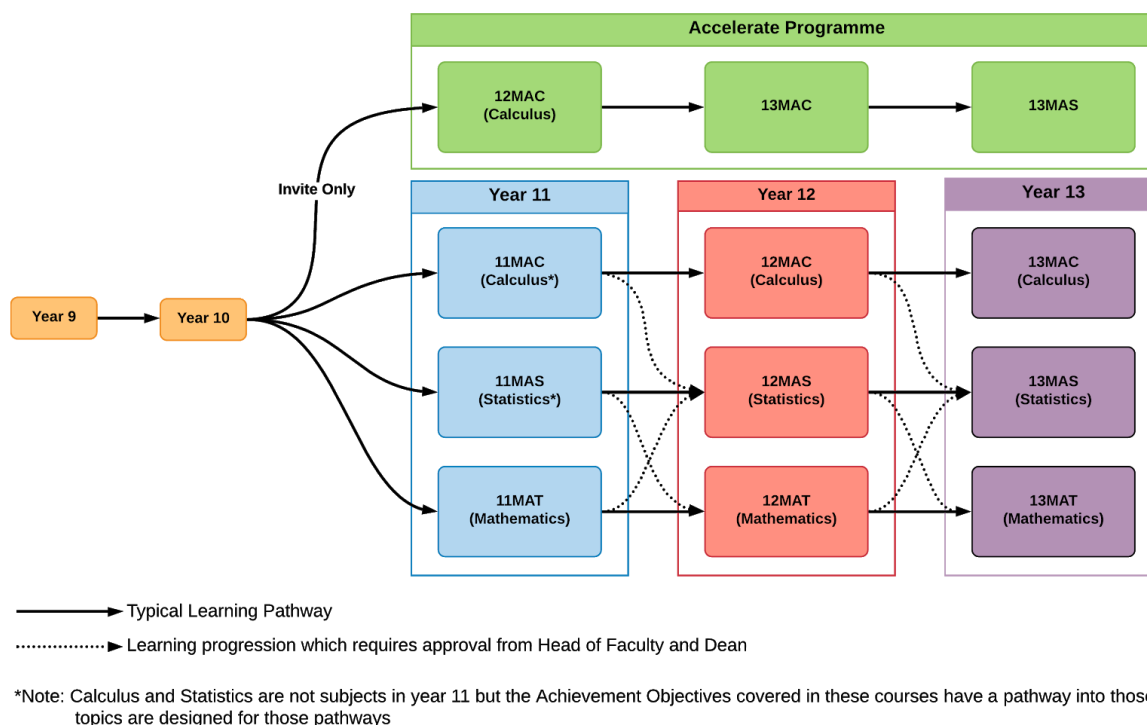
Accelerate Programme

12MAC (Calculus)

13MAC

13MAS

Invite Only

Year 9

Year 10

Year 11

11MAC (Calculus*)

11MAS (Statistics*)

11MAT (Mathematics)

Year 12

12MAC (Calculus)

12MAS (Statistics)

12MAT (Mathematics)

Year 13

13MAC (Calculus)

13MAS (Statistics)

13MAT (Mathematics)

Typical Learning Pathway

Learning progression which requires approval from Head of Faculty and Dean

*Note: Calculus and Statistics are not subjects in year 11 but the Achievement Objectives covered in these courses have a pathway into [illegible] topics are designed for those pathways